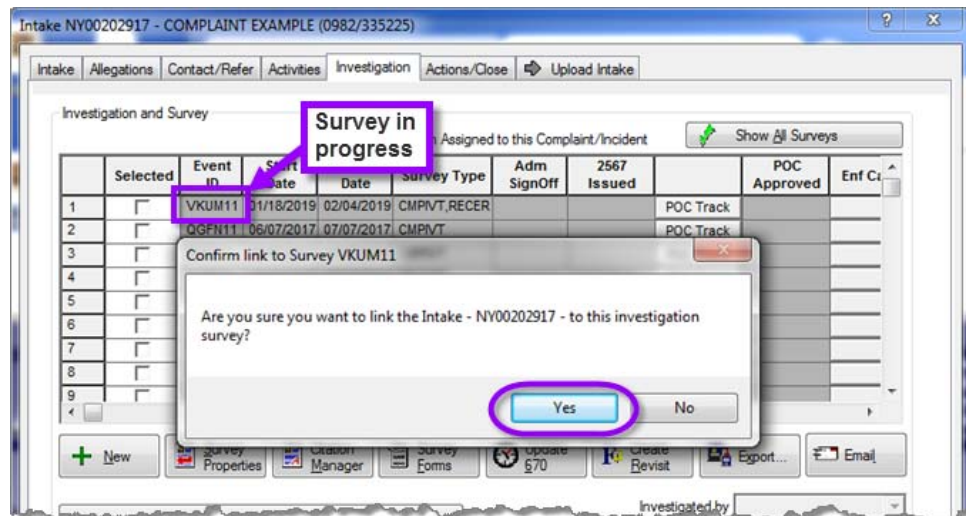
Intake NY00202917 - COMPLAINT EXAMPLE (0982/335225)

Intake | Allegations | Contact/Refer | Activities | Investigation | Actions/Close | Upload Intake

Investigation and Survey

Survey in progress

Assigned to this Complaint/Incident

Show All Surveys

| | Selected | Event ID | Start Date | Date | Survey Type | Adm SignOff | 2567 Issued | | POC Approved | Enf C |
|---|---|---|---|---|---|---|---|---|---|---|
| 1 | | VKUM11 | 01/18/2019 | 02/04/2019 | CMPIVT,RECER | | | POC Track | | |
| 2 | | QGFN11 | 06/07/2017 | 07/07/2017 | CMPIVT | | | POC Track | | |
| 3 | | | | | | | | | | |
| 4 | | | | | | | | | | |
| 5 | | | | | | | | | | |
| 6 | | | | | | | | | | |
| 7 | | | | | | | | | | |
| 8 | | | | | | | | | | |
| 9 | | | | | | | | | | |

Confirm link to Survey VKUM11

Are you sure you want to link the Intake - NY00202917 - to this investigation survey?

Yes No

New | Survey Properties | Citation Manager | Survey Forms | Update 670 | Create Revisit | Export... | Email

Investigated by